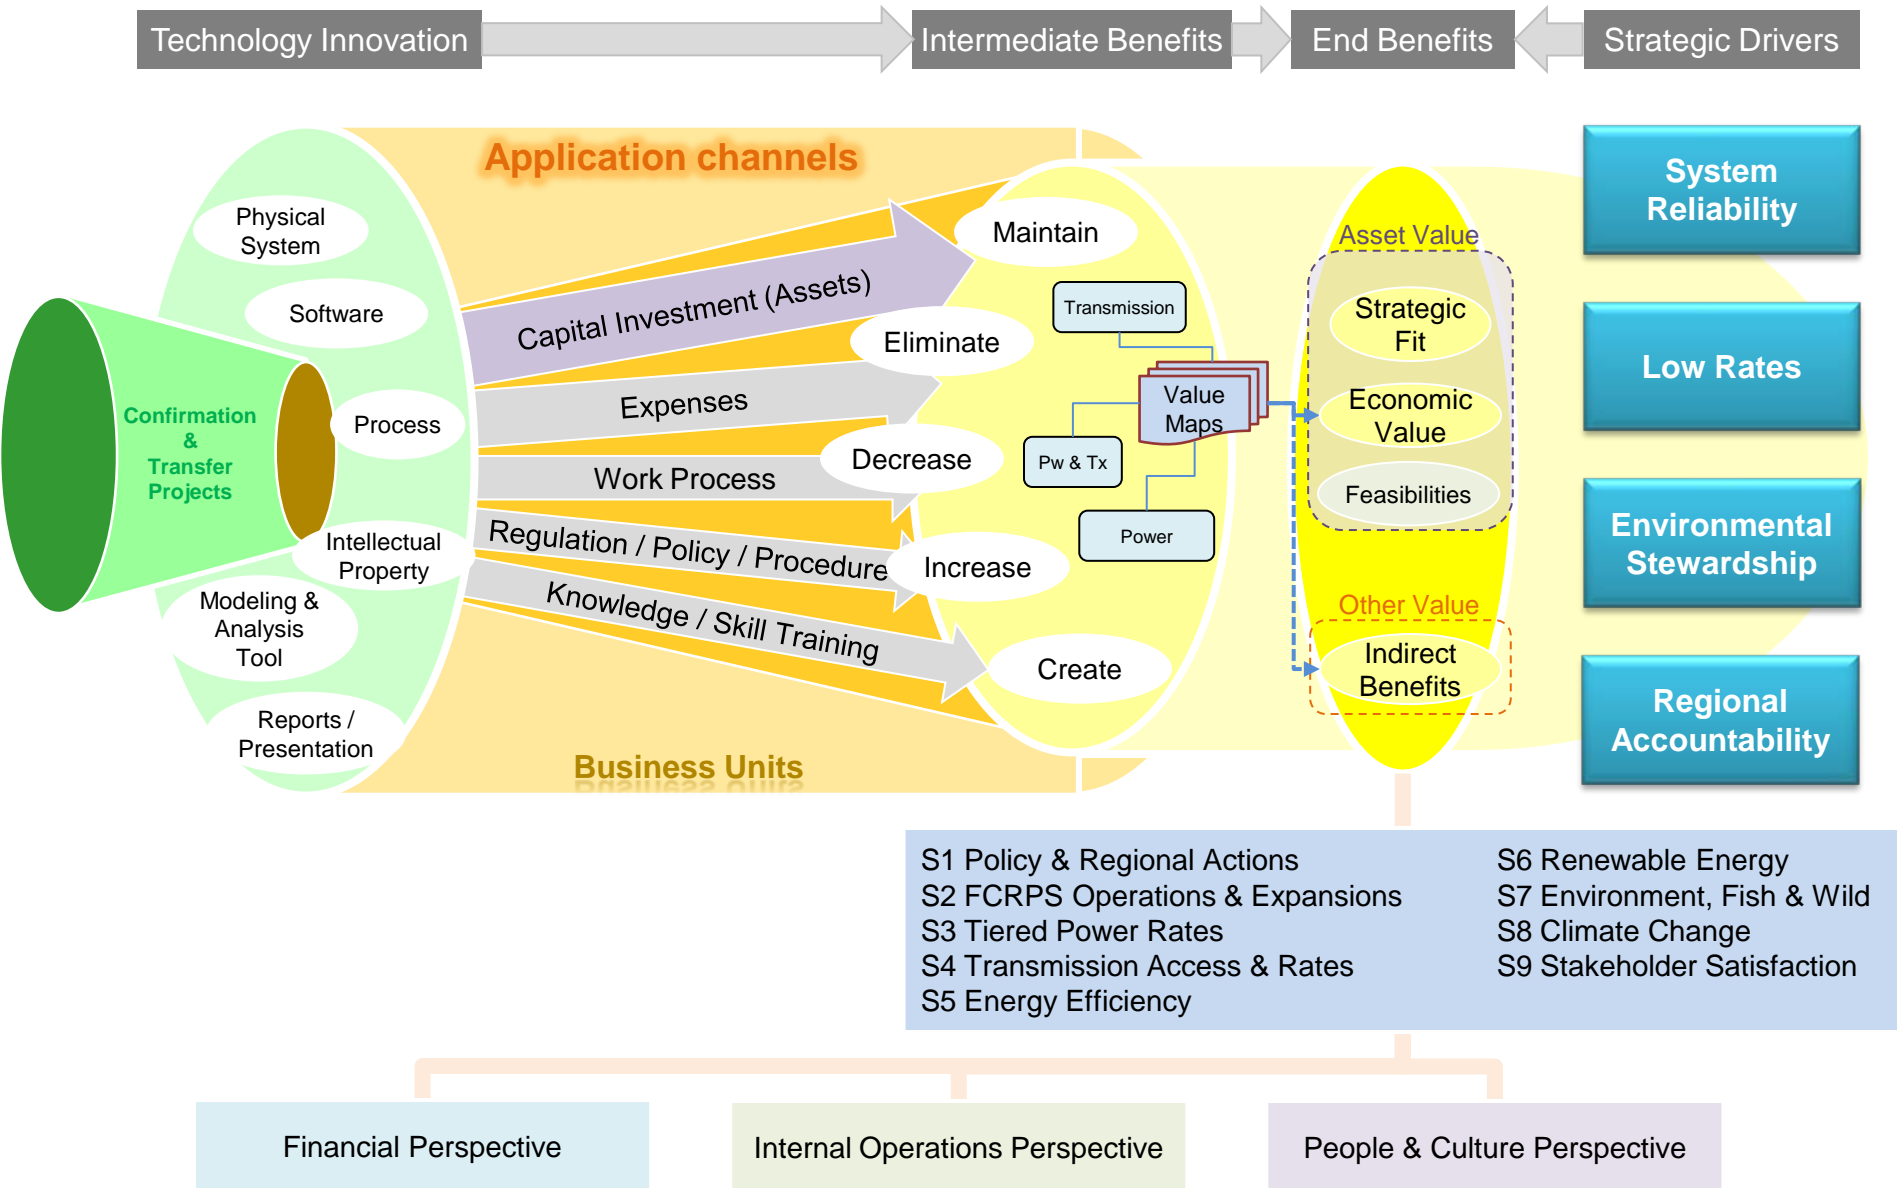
Technology Innovation

Intermediate Benefits

End Benefits

Strategic Drivers

Application channels

Physical System

Software

Process

Intellectual Property

Modeling & Analysis Tool

Reports / Presentation

Confirmation & Transfer Projects

Capital Investment (Assets)

Expenses

Work Process

Regulation / Policy / Procedure

Knowledge / Skill Training

Maintain

Eliminate

Decrease

Increase

Create

Transmission

Value Maps

Pw & Tx

Power

Asset Value

Strategic Fit

Economic Value

Feasibilities

Other Value

Indirect Benefits

Business Units

System Reliability

Low Rates

Environmental Stewardship

Regional Accountability

S1 Policy & Regional Actions
S2 FCRPS Operations & Expansions
S3 Tiered Power Rates
S4 Transmission Access & Rates
S5 Energy Efficiency

S6 Renewable Energy
S7 Environment, Fish & Wild
S8 Climate Change
S9 Stakeholder Satisfaction

Financial Perspective

Internal Operations Perspective

People & Culture Perspective